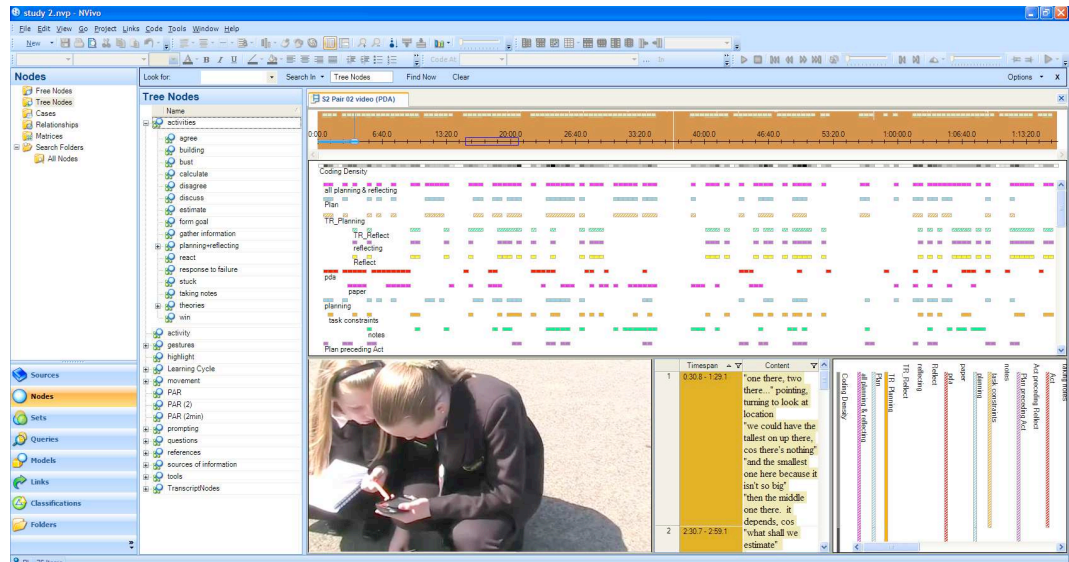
study 2.nvp - NVivo

File Edit View Go Project Links Code Tools Window Help

New

Code At

Nodes

Free Nodes
Tree Nodes
Cases
Relationships
Matrices
Search Folders
All Nodes

Look for: Search In Tree Nodes Find Now Clear Options x

Tree Nodes

Name

activities
agree
building
bust
calculate
disagree
discuss
estimate
form goal
gather information
planning+reflecting
react
response to failure
stuck
taking notes
theories
win
activity
gestures
highlight
Learning Cycle
movement
PAR
PAR (2)
PAR (2min)
prompting
questions
references
sources of information
tools
TranscriptNodes

Sources
Nodes
Sets
Queries
Models
Links
Classifications
Folders

S2 Pair 02 video (PDA)

0:00.0 6:40.0 13:20.0 20:00.0 26:40.0 33:20.0 40:00.0 46:40.0 53:20.0 1:00:00.0 1:06:40.0 1:13:20.0

Coding Density
all planning & reflecting
Plan
TR_Planning
TR_Reflect
reflecting
Reflect
pda
paper
planning
task constraints
notes
Plan preceding Act

| | Timespan | Content |
|---|---|---|
| 1 | 0:30.6 - 1:29.1 | "one there, two there..." pointing, turning to look at location "we could have the tallest on up there, cos there's nothing" "and the smallest one here because it isn't so big" "then the middle one there. it depends, cos |
| 2 | 2:30.7 - 2:59.1 | "what shall we estimate" |

Coding Density
all planning & reflecting
Plan
TR_Planning
TR_Reflect
reflecting
Reflect
pda
paper
planning
task constraints
notes
Plan preceding Act
Act preceding Reflect
Act
taking notes